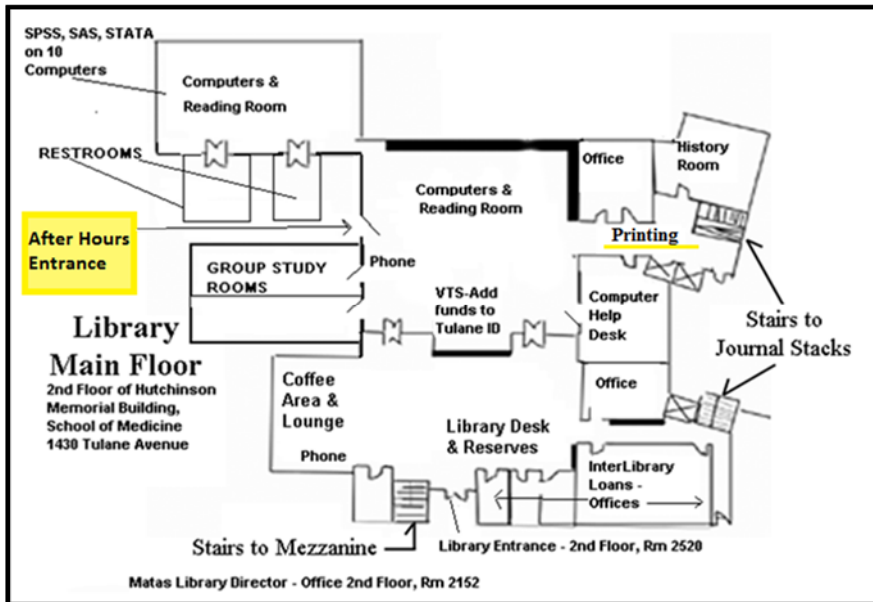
SPSS, SAS, STATA on 10 Computers

Computers & Reading Room

RESTROOMS

After Hours Entrance

GROUP STUDY ROOMS

Phone

Computers & Reading Room

Office

History Room

Printing

VTS-Add funds to Tulane ID

Computer Help Desk

Stairs to Journal Stacks

Library Main Floor

2nd Floor of Hutchinson Memorial Building, School of Medicine 1430 Tulane Avenue

Coffee Area & Lounge

Office

Library Desk & Reserves

Phone

InterLibrary Loans - Offices

Stairs to Mezzanine

Library Entrance - 2nd Floor, Rm 2520

Matas Library Director - Office 2nd Floor, Rm 2152